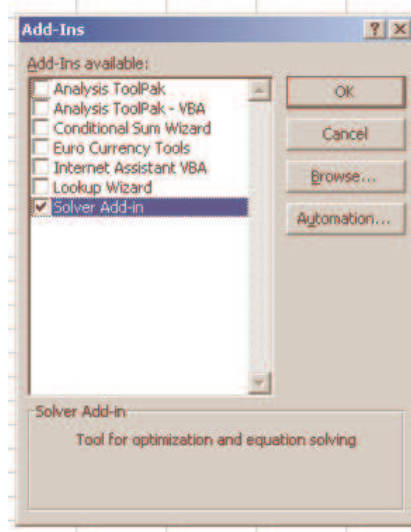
Add-Ins

? X

Add-Ins available:

Analysis ToolPak
Analysis ToolPak - VBA
Conditional Sum Wizard
Euro Currency Tools
Internet Assistant VBA
Lookup Wizard
Solver Add-in

OK

Cancel

Browse...

Automation...

Solver Add-in

Tool for optimization and equation solving